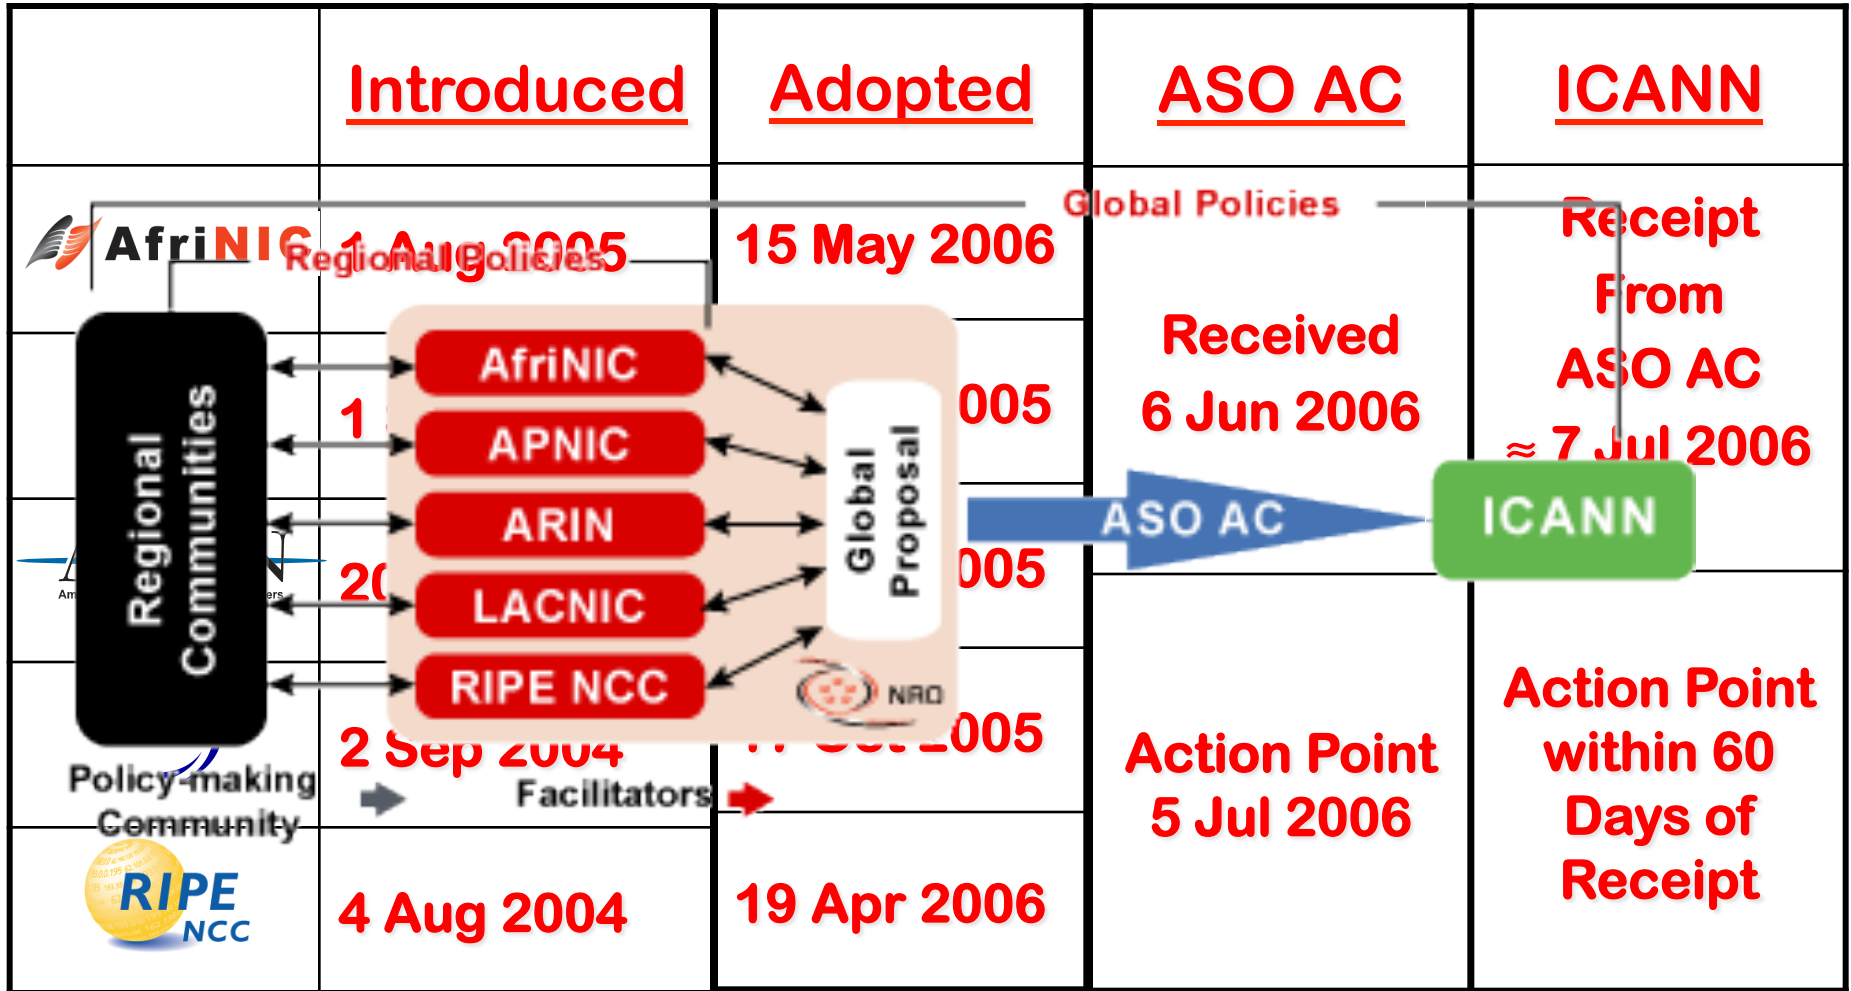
| | Introduced | Adopted | ASO AC | ICANN |
|---|---|---|---|---|
| AfriNIC | 1 Aug 2005 | 15 May 2006 | Received 6 Jun 2006 | Receipt From ASO AC ≈ 7 Jul 2006 |
| | 1 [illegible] | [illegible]005 | | |
| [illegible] | 20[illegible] | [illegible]005 | | |
| | 2 Sep 2004 | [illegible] Oct 2005 | Action Point 5 Jul 2006 | Action Point within 60 Days of Receipt |
| RIPE NCC | 4 Aug 2004 | 19 Apr 2006 | | |

Global Policies

Regional Policies

Regional Communities

AfriNIC

APNIC

ARIN

LACNIC

RIPE NCC

Global Proposal

NRO

ASO AC

ICANN

Policy-making Community

Facilitators